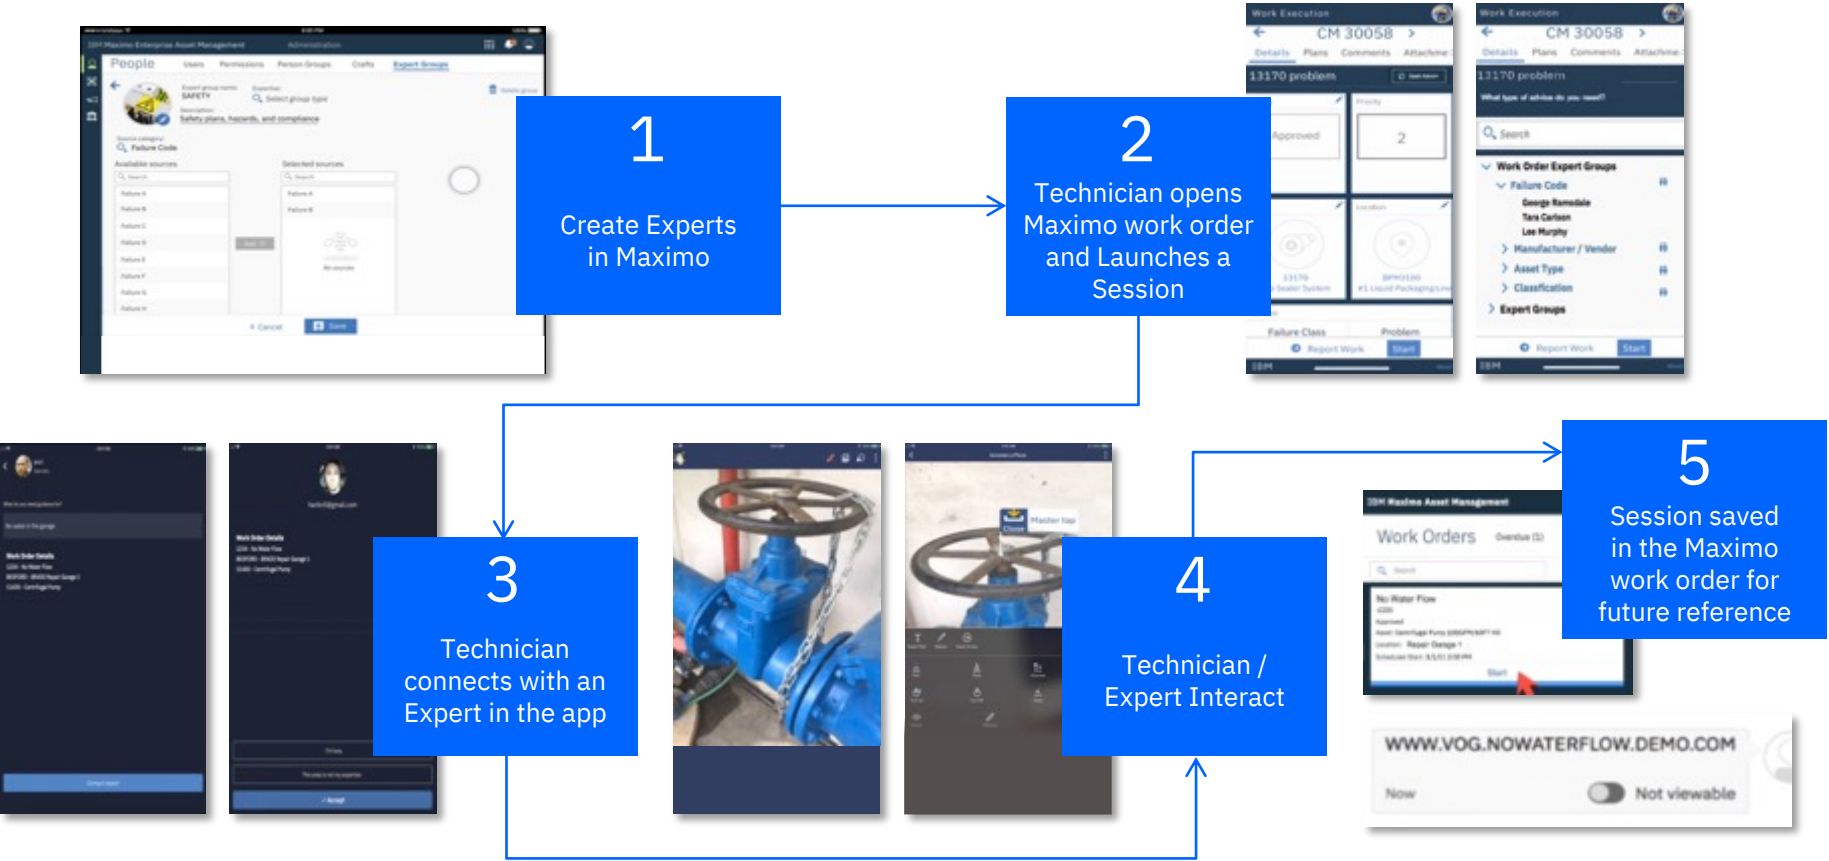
IBM Maximo Enterprise Asset Management

People

Users Permissions Person Groups Crafts Expert Groups

SAFETY

Select group type

Safety plans, hazards, and compliance

Failure Code

Available sources

Selected sources

Cancel Save

1

Create Experts in Maximo

2

Technician opens Maximo work order and Launches a Session

Work Execution

CM 30058

Details Plans Comments Attachme

13170 problem

Approved

2

Failure Class Problem

Report Work Start

Work Execution

CM 30058

Details Plans Comments Attachme

13170 problem

What type of advice do you need?

Search

Work Order Expert Groups

Failure Code

George Ramsdale

Tara Carlson

Lee Murphy

Manufacturer / Vendor

Asset Type

Classification

Expert Groups

Report Work Start

3

Technician connects with an Expert in the app

4

Technician / Expert Interact

5

Session saved in the Maximo work order for future reference

IBM Maximo Asset Management

Work Orders

No Water Flow

Start

WWW.VOG.NOWATERFLOW.DEMO.COM

Now

Not viewable